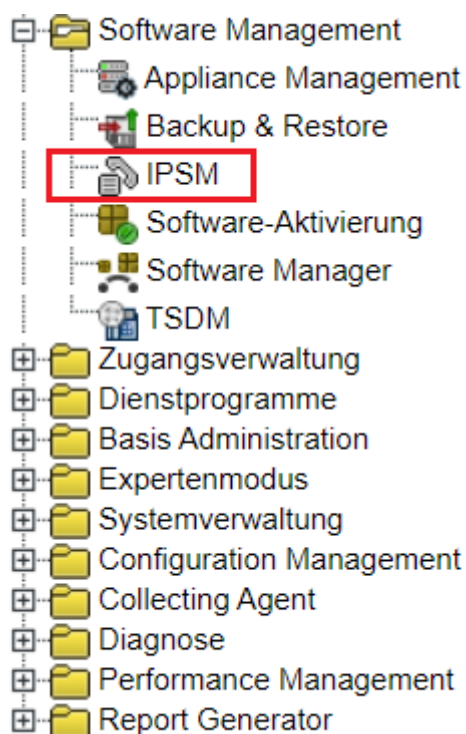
Software Management
Appliance Management
Backup & Restore
IPSM
Software-Aktivierung
Software Manager
TSDM
Zugangsverwaltung
Dienstprogramme
Basis Administration
Expertenmodus
Systemverwaltung
Configuration Management
Collecting Agent
Diagnose
Performance Management
Report Generator